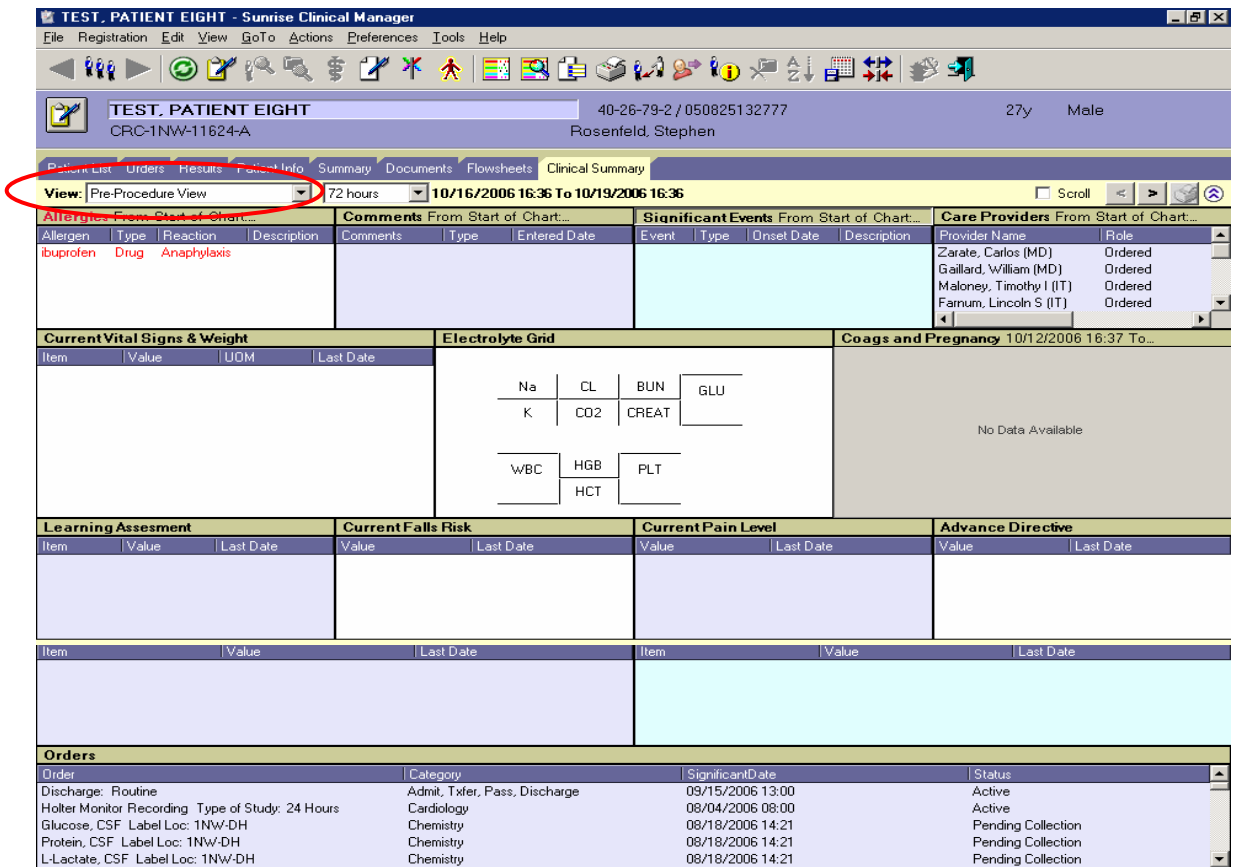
TEST, PATIENT EIGHT - Sunrise Clinical Manager

File Registration Edit View GoTo Actions Preferences Tools Help

TEST, PATIENT EIGHT
CRC-1NW-11624-A
40-26-79-2 / 050825132777
Rosenfeld, Stephen
27y
Male

Patient List Orders Results Patient Info Summary Documents Flowsheets Clinical Summary

View: Pre-Procedure View
72 hours
10/16/2006 16:36 To 10/19/2006 16:36
Scroll

Allergies From Start of Chart:...

| Allergen | Type | Reaction | Description |
|---|---|---|---|
| ibuprofen | Drug | Anaphylaxis | |

Comments From Start of Chart:...

| Comments | Type | Entered Date |
|---|---|---|

Significant Events From Start of Chart:...

| Event | Type | Onset Date | Description |
|---|---|---|---|

Care Providers From Start of Chart:...

| Provider Name | Role |
|---|---|
| Zarate, Carlos (MD) | Ordered |
| Gaillard, William (MD) | Ordered |
| Maloney, Timothy I (IT) | Ordered |
| Farnum, Lincoln S (IT) | Ordered |

Current Vital Signs & Weight

| Item | Value | UOM | Last Date |
|---|---|---|---|

Electrolyte Grid

Na CL BUN GLU
K CO2 CREAT

WBC HGB PLT
HCT

Coags and Pregnancy 10/12/2006 16:37 To...

No Data Available

Learning Assesment

| Item | Value | Last Date |
|---|---|---|

Current Falls Risk

| Value | Last Date |
|---|---|

Current Pain Level

| Value | Last Date |
|---|---|

Advance Directive

| Value | Last Date |
|---|---|

| Item | Value | Last Date |
|---|---|---|

| Item | Value | Last Date |
|---|---|---|

Orders

| Order | Category | SignificantDate | Status |
|---|---|---|---|
| Discharge: Routine | Admit, Txfer, Pass, Discharge | 09/15/2006 13:00 | Active |
| Holter Monitor Recording Type of Study: 24 Hours | Cardiology | 08/04/2006 08:00 | Active |
| Glucose, CSF Label Loc: 1NW-DH | Chemistry | 08/18/2006 14:21 | Pending Collection |
| Protein, CSF Label Loc: 1NW-DH | Chemistry | 08/18/2006 14:21 | Pending Collection |
| L-Lactate, CSF Label Loc: 1NW-DH | Chemistry | 08/18/2006 14:21 | Pending Collection |